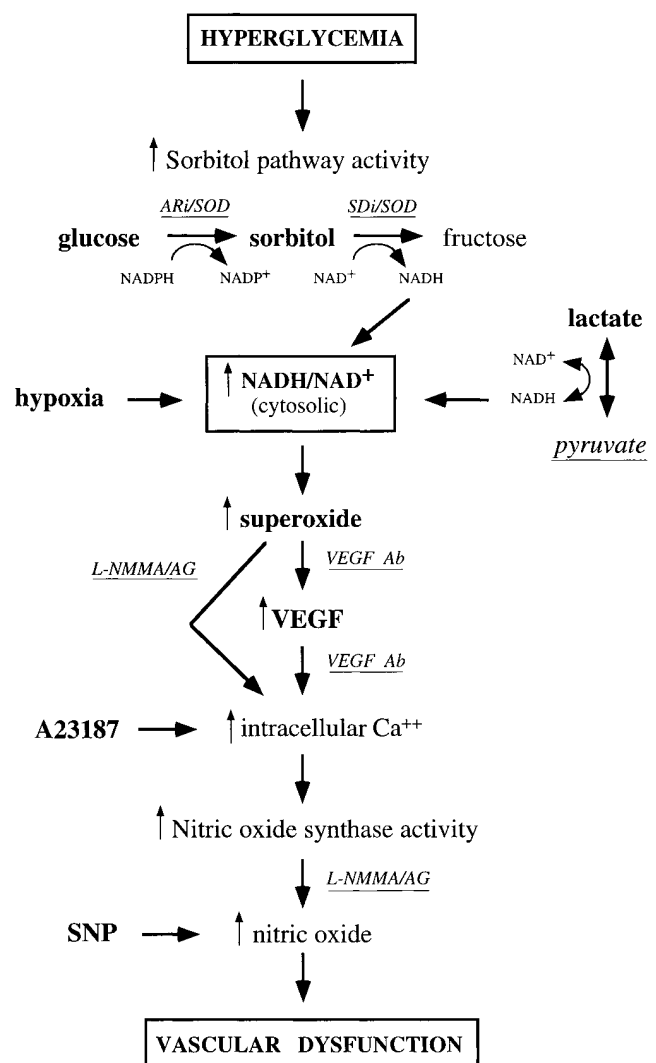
HYPERGLYCEMIA

↑ Sorbitol pathway activity

ARi/SOD
glucose → sorbitol
NADPH NADP$^+$

SDi/SOD
sorbitol → fructose
NAD$^+$ NADH

hypoxia

↑ NADH/NAD$^+$
(cytosolic)

lactate
NAD$^+$
NADH
pyruvate

↑ superoxide

L-NMMA/AG

VEGF Ab

↑ VEGF

VEGF Ab

A23187

↑ intracellular Ca$^{++}$

↑ Nitric oxide synthase activity

L-NMMA/AG

SNP

↑ nitric oxide

VASCULAR DYSFUNCTION